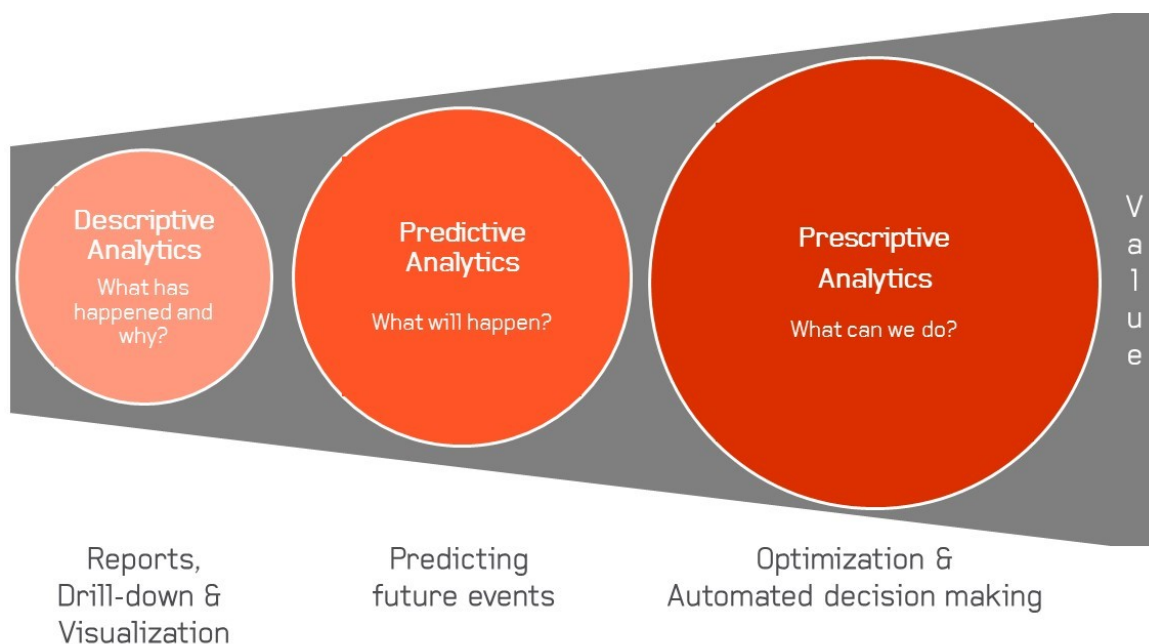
Descriptive Analytics
What has happened and why?

Predictive Analytics
What will happen?

Prescriptive Analytics
What can we do?

Value

Reports, Drill-down & Visualization

Predicting future events

Optimization & Automated decision making